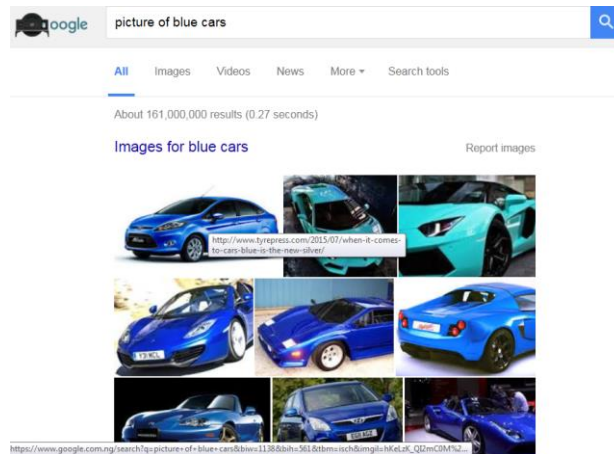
oogle

picture of blue cars

All Images Videos News More ▾ Search tools

About 161,000,000 results (0.27 seconds)

Images for blue cars

Report images

http://www.tyrepress.com/2015/07/when-it-comes-to-cars-blue-is-the-new-silver/

Y31 NCL

https://www.google.com.ng/search?q=picture+of+blue+cars&biw=1138&bih=561&tbm=isch&imgil=hKeLzK_QI2mC0M%2...